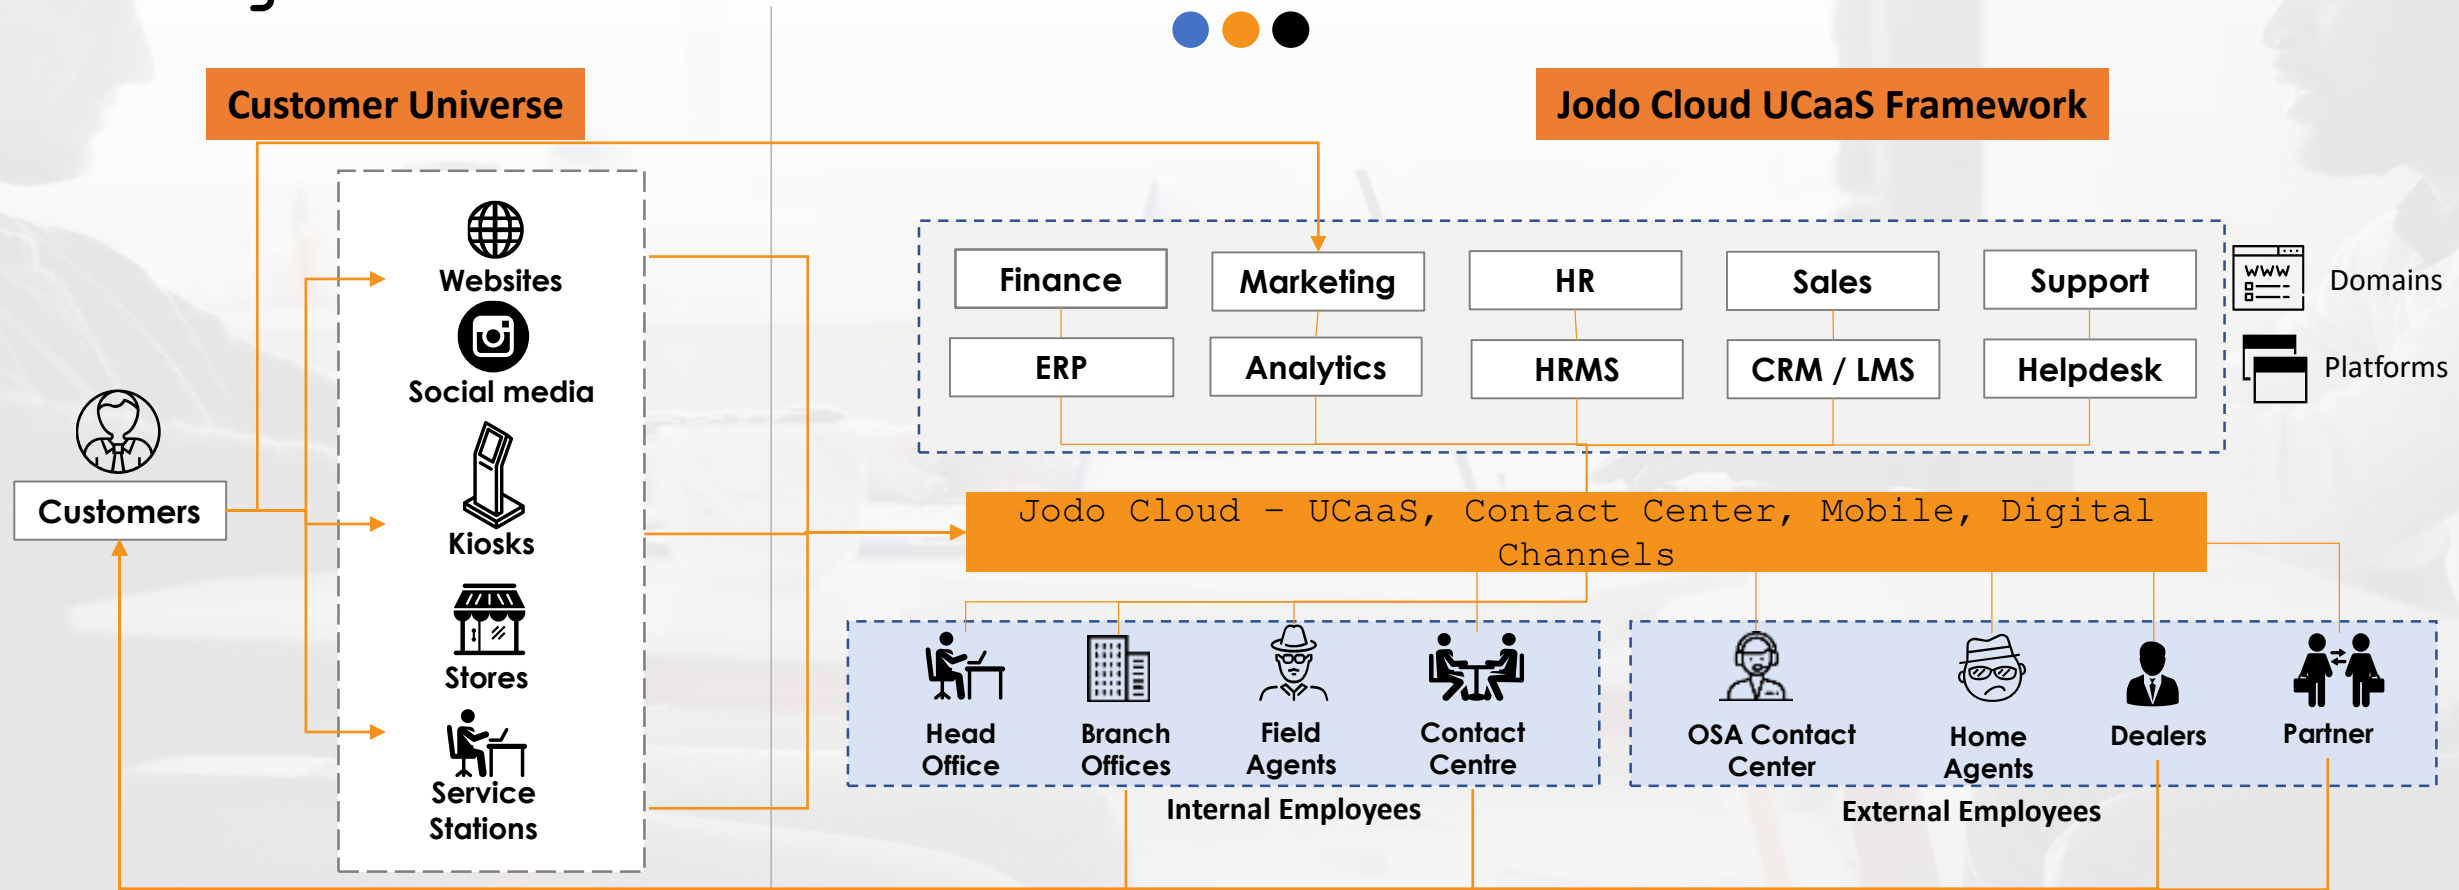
Customer Universe

Jodo Cloud UCaaS Framework

Websites

Social media

Kiosks

Stores

Service Stations

Customers

Finance

Marketing

HR

Sales

Support

ERP

Analytics

HRMS

CRM / LMS

Helpdesk

Domains

Platforms

Jodo Cloud – UCaaS, Contact Center, Mobile, Digital Channels

Head Office

Branch Offices

Field Agents

Contact Centre

Internal Employees

OSA Contact Center

Home Agents

Dealers

Partner

External Employees